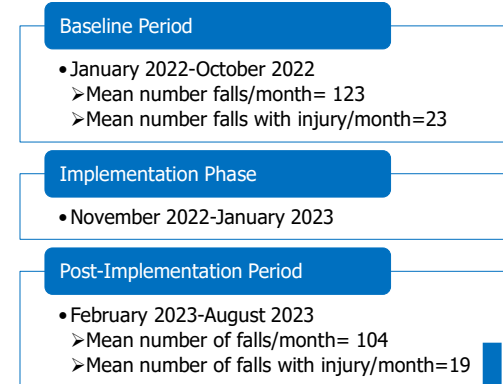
Baseline Period

• January 2022-October 2022
➢Mean number falls/month= 123
➢Mean number falls with injury/month=23

Implementation Phase

• November 2022-January 2023

Post-Implementation Period

• February 2023-August 2023
➢Mean number of falls/month= 104
➢Mean number of falls with injury/month=19